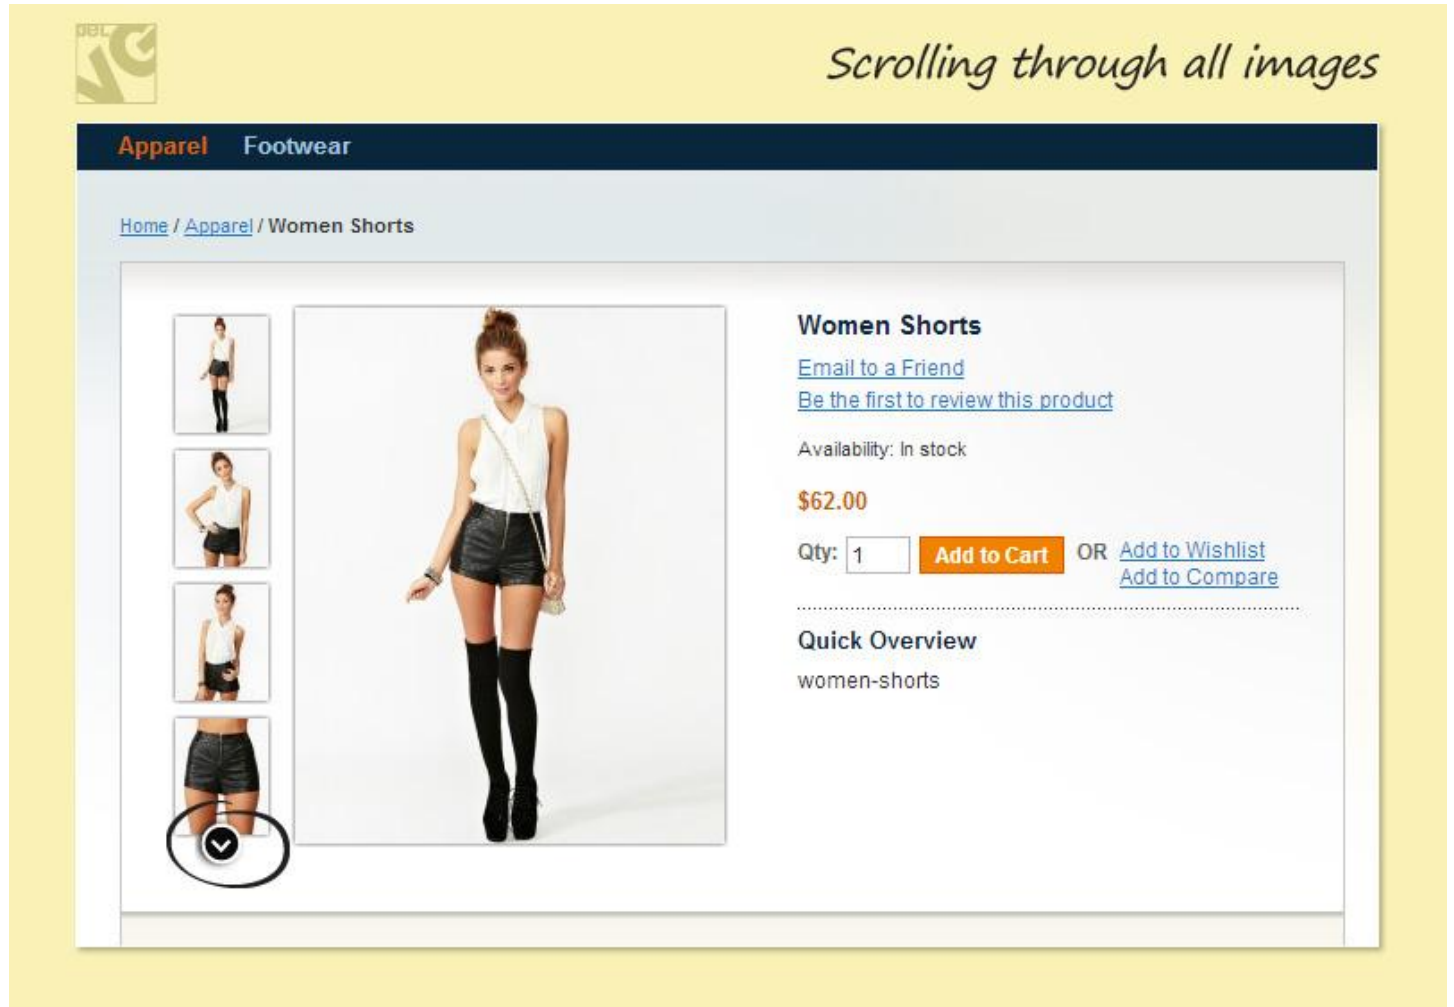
Scrolling through all images

Apparel Footwear

Home / Apparel / Women Shorts

Women Shorts

Email to a Friend

Be the first to review this product

Availability: In stock

$62.00

Qty: 1 Add to Cart OR Add to Wishlist

Add to Compare

Quick Overview

women-shorts